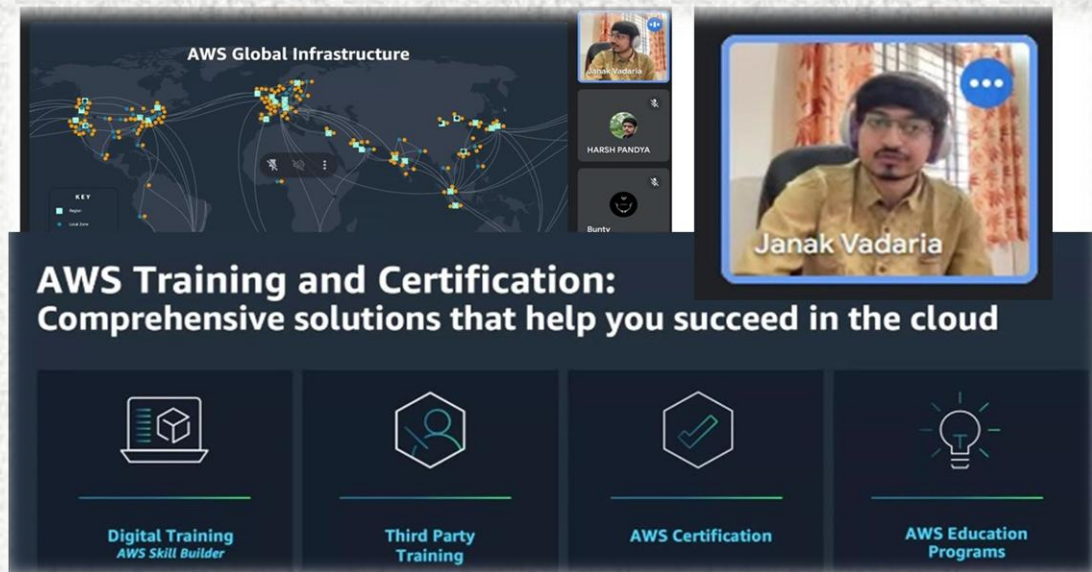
AWS Global Infrastructure

KEY

Region

Local Zone

Janak Vadaria

HARSH PANDYA

Bunty

Janak Vadaria

AWS Training and Certification:
Comprehensive solutions that help you succeed in the cloud

Digital Training
AWS Skill Builder

Third Party Training

AWS Certification

AWS Education Programs